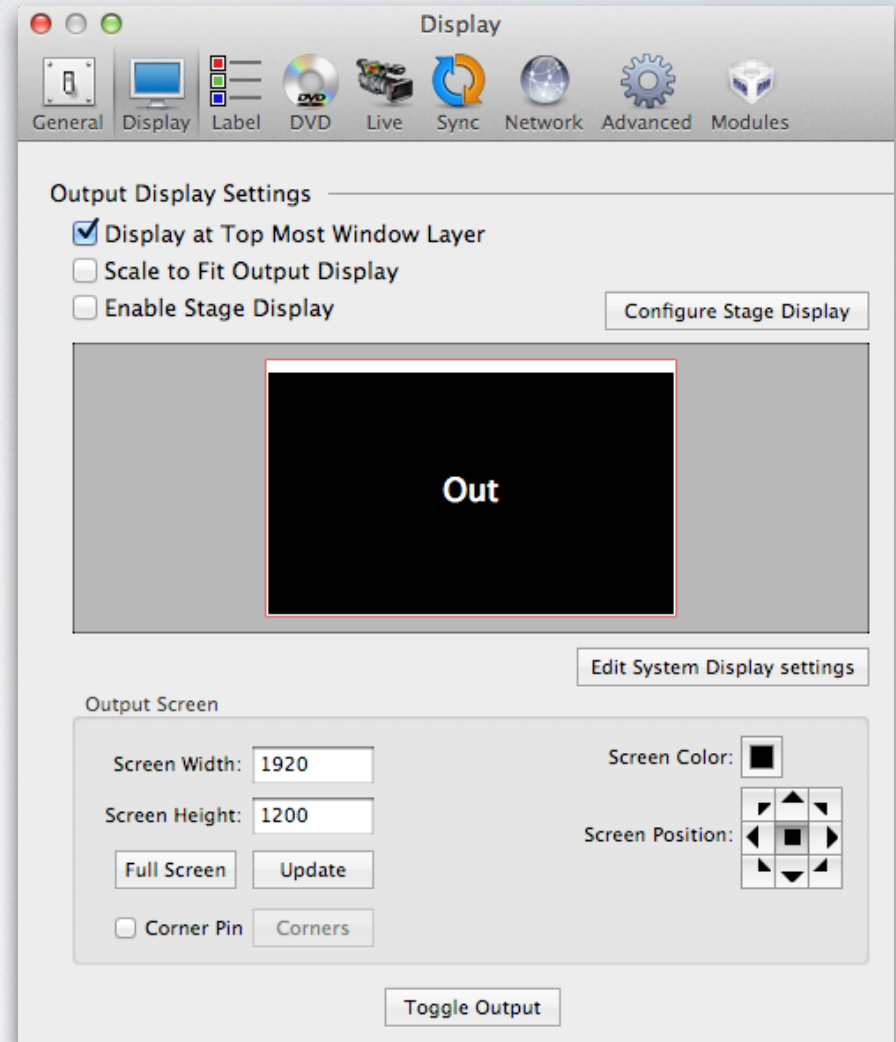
Display

General Display Label DVD Live Sync Network Advanced Modules

Output Display Settings

Display at Top Most Window Layer
Scale to Fit Output Display
Enable Stage Display

Configure Stage Display

Out

Edit System Display settings

Output Screen

Screen Width: 1920
Screen Height: 1200
Full Screen Update
Corner Pin Corners

Screen Color:
Screen Position:

Toggle Output